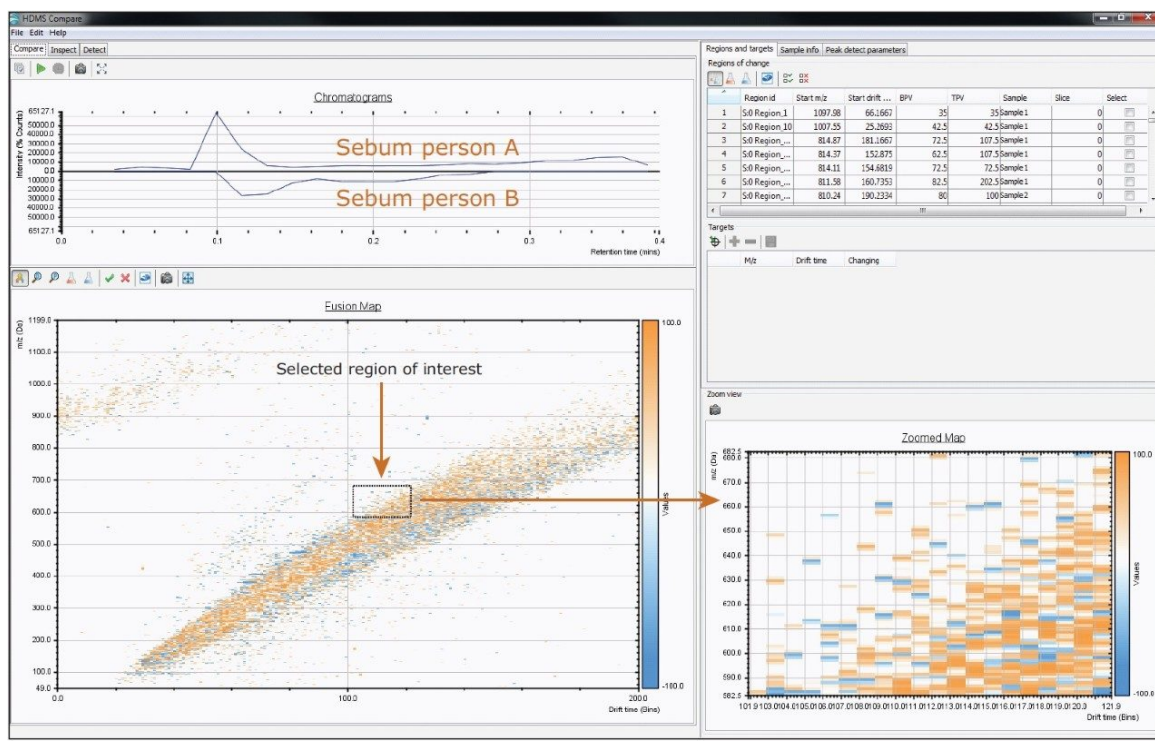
HDMS Compare

File Edit Help

Compare Inspect Detect

Chromatograms

65127.1
50000.0
40000.0
30000.0
20000.0
10000.0
0
10000.0
20000.0
30000.0
40000.0
50000.0
65127.1

Intensity (% Counts)

Sebum person A

Sebum person B

0.0 0.1 0.2 0.3 0.4

Retention time (mins)

Fusion Map

m/z (Da)

1199.0
1100.0
1000.0
900.0
800.0
700.0
600.0
500.0
400.0
300.0
200.0
100.0
49.0

Selected region of interest

0.0 100.0 200.0

Drift time (Bins)

100.0

Values

-100.0

Regions and targets | Sample info | Peak detect parameters

Regions of change

| | Region id | Start m/z | Start drift ... | BPV | TPV | Sample | Slice | Select |
|---|---|---|---|---|---|---|---|---|
| 1 | S:0 Region_1 | 1097.98 | 66.1667 | 35 | 35 | Sample1 | 0 | |
| 2 | S:0 Region_10 | 1007.55 | 25.2693 | 42.5 | 42.5 | Sample1 | 0 | |
| 3 | S:0 Region_... | 814.87 | 181.1667 | 72.5 | 107.5 | Sample1 | 0 | |
| 4 | S:0 Region_... | 814.37 | 152.875 | 62.5 | 107.5 | Sample1 | 0 | |
| 5 | S:0 Region_... | 814.11 | 154.6819 | 72.5 | 72.5 | Sample1 | 0 | |
| 6 | S:0 Region_... | 811.58 | 160.7353 | 82.5 | 202.5 | Sample1 | 0 | |
| 7 | S:0 Region_... | 810.24 | 190.2334 | 80 | 100 | Sample2 | 0 | |

Targets

| M/z | Drift time | Changing |
|---|---|---|

Zoom view

Zoomed Map

m/z (Da)

682.5
670.0
660.0
650.0
640.0
630.0
620.0
610.0
600.0
590.0
582.5

101.9 103.0 104.0 105.0 106.0 107.0 108.0 109.0 110.0 111.0 112.0 113.0 114.0 115.0 116.0 117.0 118.0 119.0 120.3 121.9

Drift time (Bins)

100.0

Values

-100.0